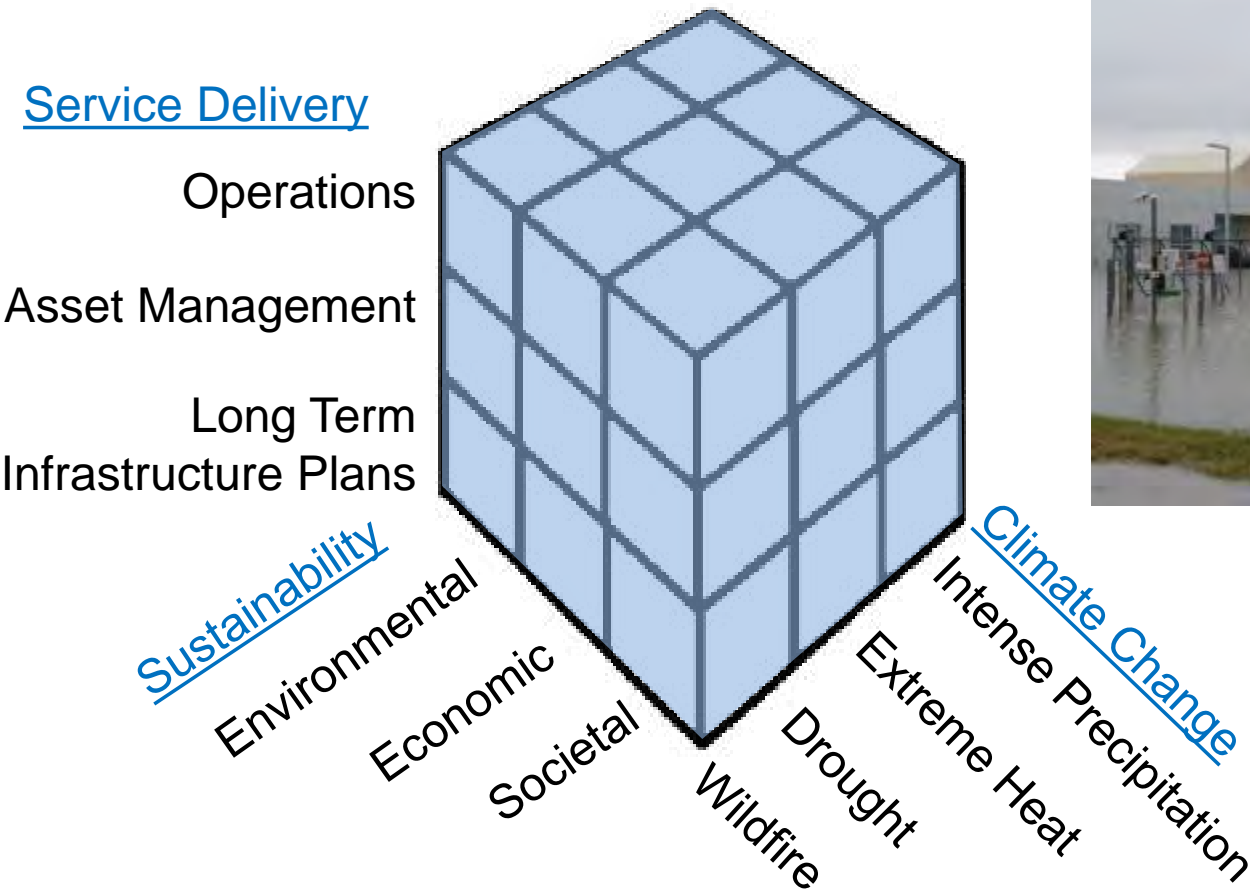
Service Delivery

Operations

Asset Management

Long Term Infrastructure Plans

Sustainability

Environmental

Economic

Societal

Climate Change

Intense Precipitation

Extreme Heat

Drought

Wildfire